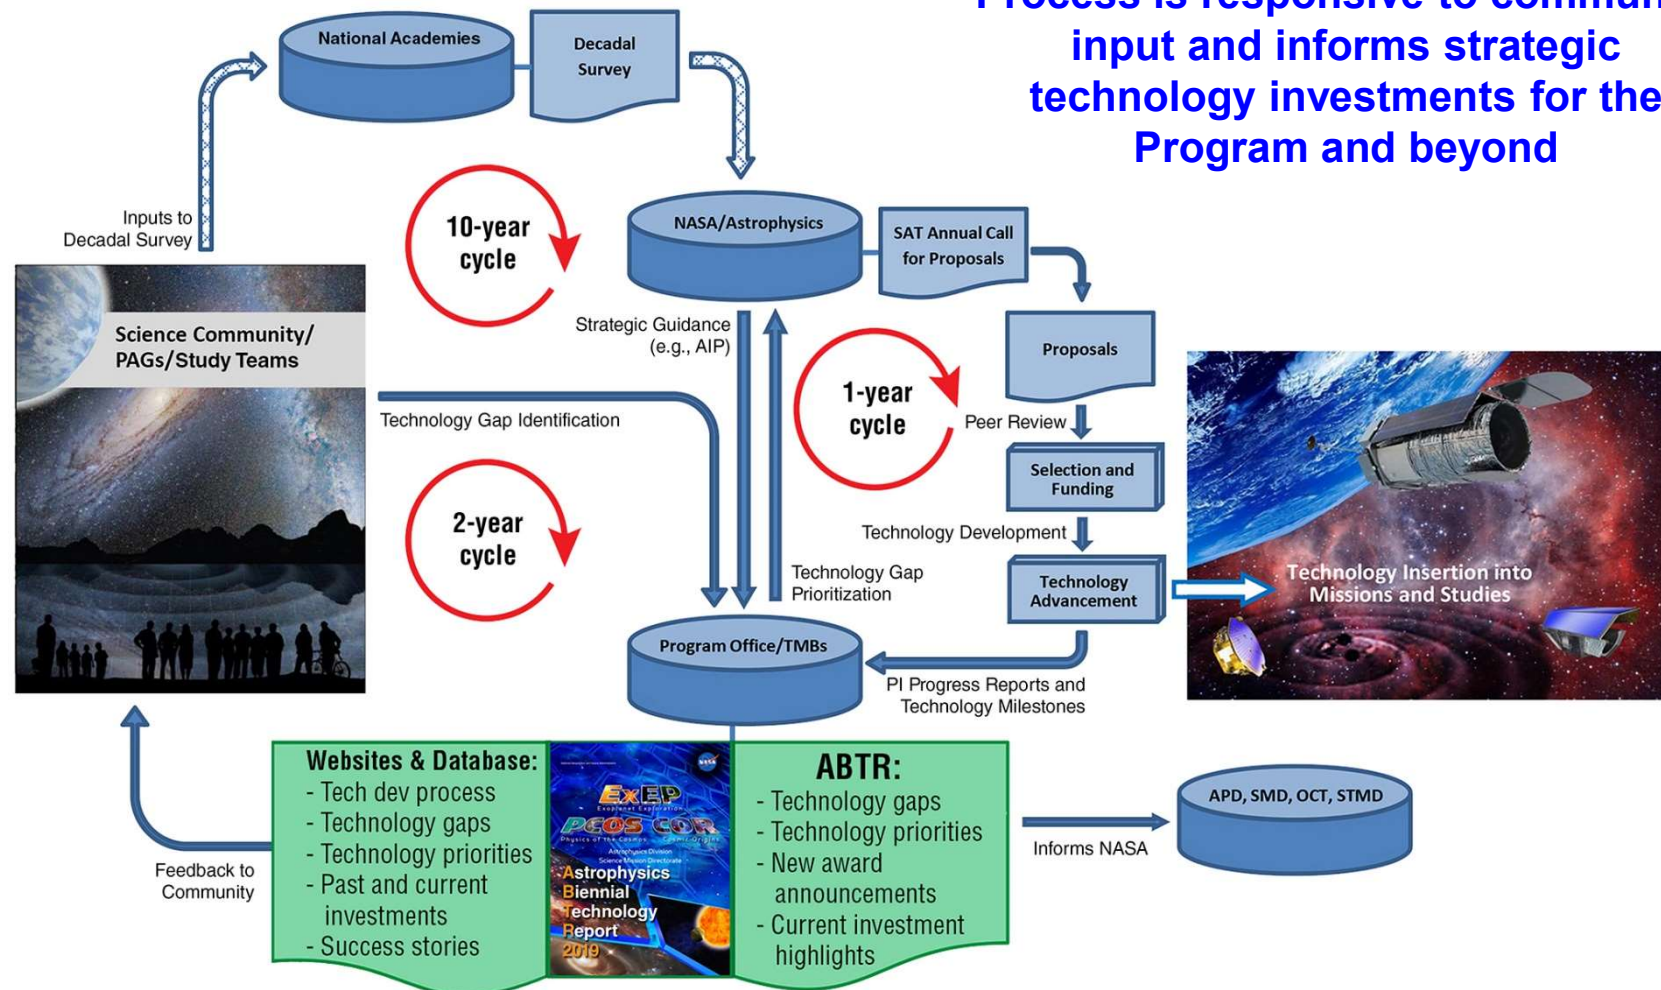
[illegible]
input and informs strategic technology investments for the Program and beyond

National Academies

Decadal Survey

Inputs to Decadal Survey

10-year cycle

NASA/Astrophysics

SAT Annual Call for Proposals

Science Community/ PAGs/Study Teams

Strategic Guidance (e.g., AIP)

Proposals

1-year cycle

Peer Review

Technology Gap Identification

Selection and Funding

2-year cycle

Technology Development

Technology Gap Prioritization

Technology Advancement

Technology Insertion into Missions and Studies

Program Office/TMBs

PI Progress Reports and Technology Milestones

Websites & Database:
- Tech dev process
- Technology gaps
- Technology priorities
- Past and current investments
- Success stories

ExEP
PCOS COR
Astrophysics Biennial Technology Report 2019

ABTR:
- Technology gaps
- Technology priorities
- New award announcements
- Current investment highlights

Feedback to Community

Informs NASA

APD, SMD, OCT, STMD